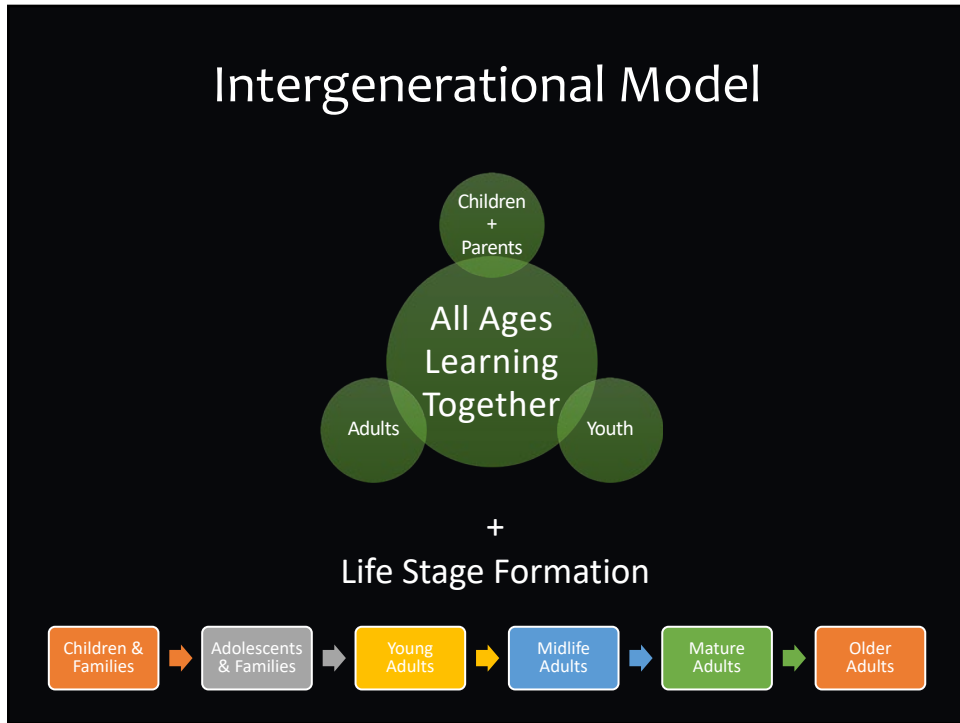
Intergenerational Model

Children
+
Parents

All Ages Learning Together

Adults

Youth

+
Life Stage Formation

Children & Families

Adolescents & Families

Young Adults

Midlife Adults

Mature Adults

Older Adults